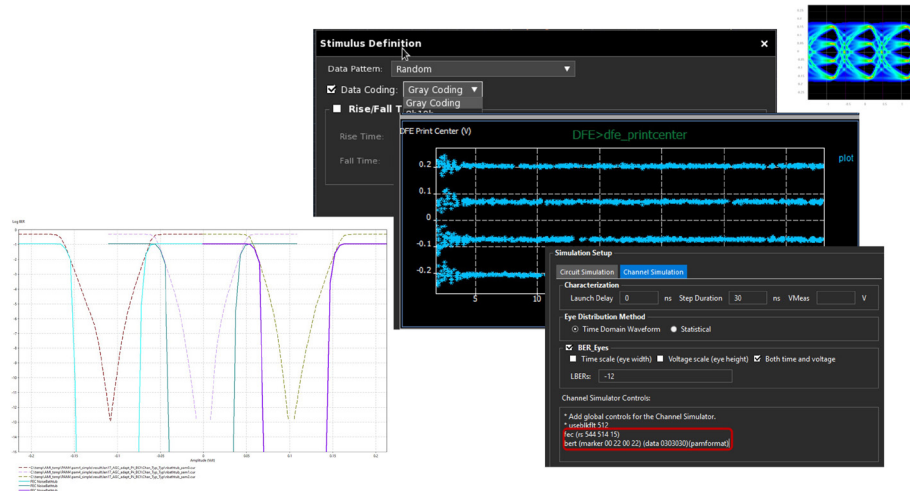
Stimulus Definition

Data Pattern: Random

Data Coding: Gray Coding

Gray Coding

Rise/Fall T

Rise Time:

Fall Time:

DFE Print Center (V)

DFE>dfe_printcenter

plot

0.2

0.1

0

-0.1

-0.2

5

10

Log BER

Amplitude (Volt)

Simulation Setup

Circuit Simulation

Channel Simulation

Characterization

Launch Delay 0 ns Step Duration 30 ns VMeas V

Eye Distribution Method

Time Domain Waveform

Statistical

BER_Eyes

Time scale (eye width)

Voltage scale (eye height)

Both time and voltage

LBERs: -12

Channel Simulator Controls:

* Add global controls for the Channel Simulator.
* useblkflt 512
fec (rs 544 514 15)
bert (marker 00:22 00:22) (data 0303030) (pamformat)